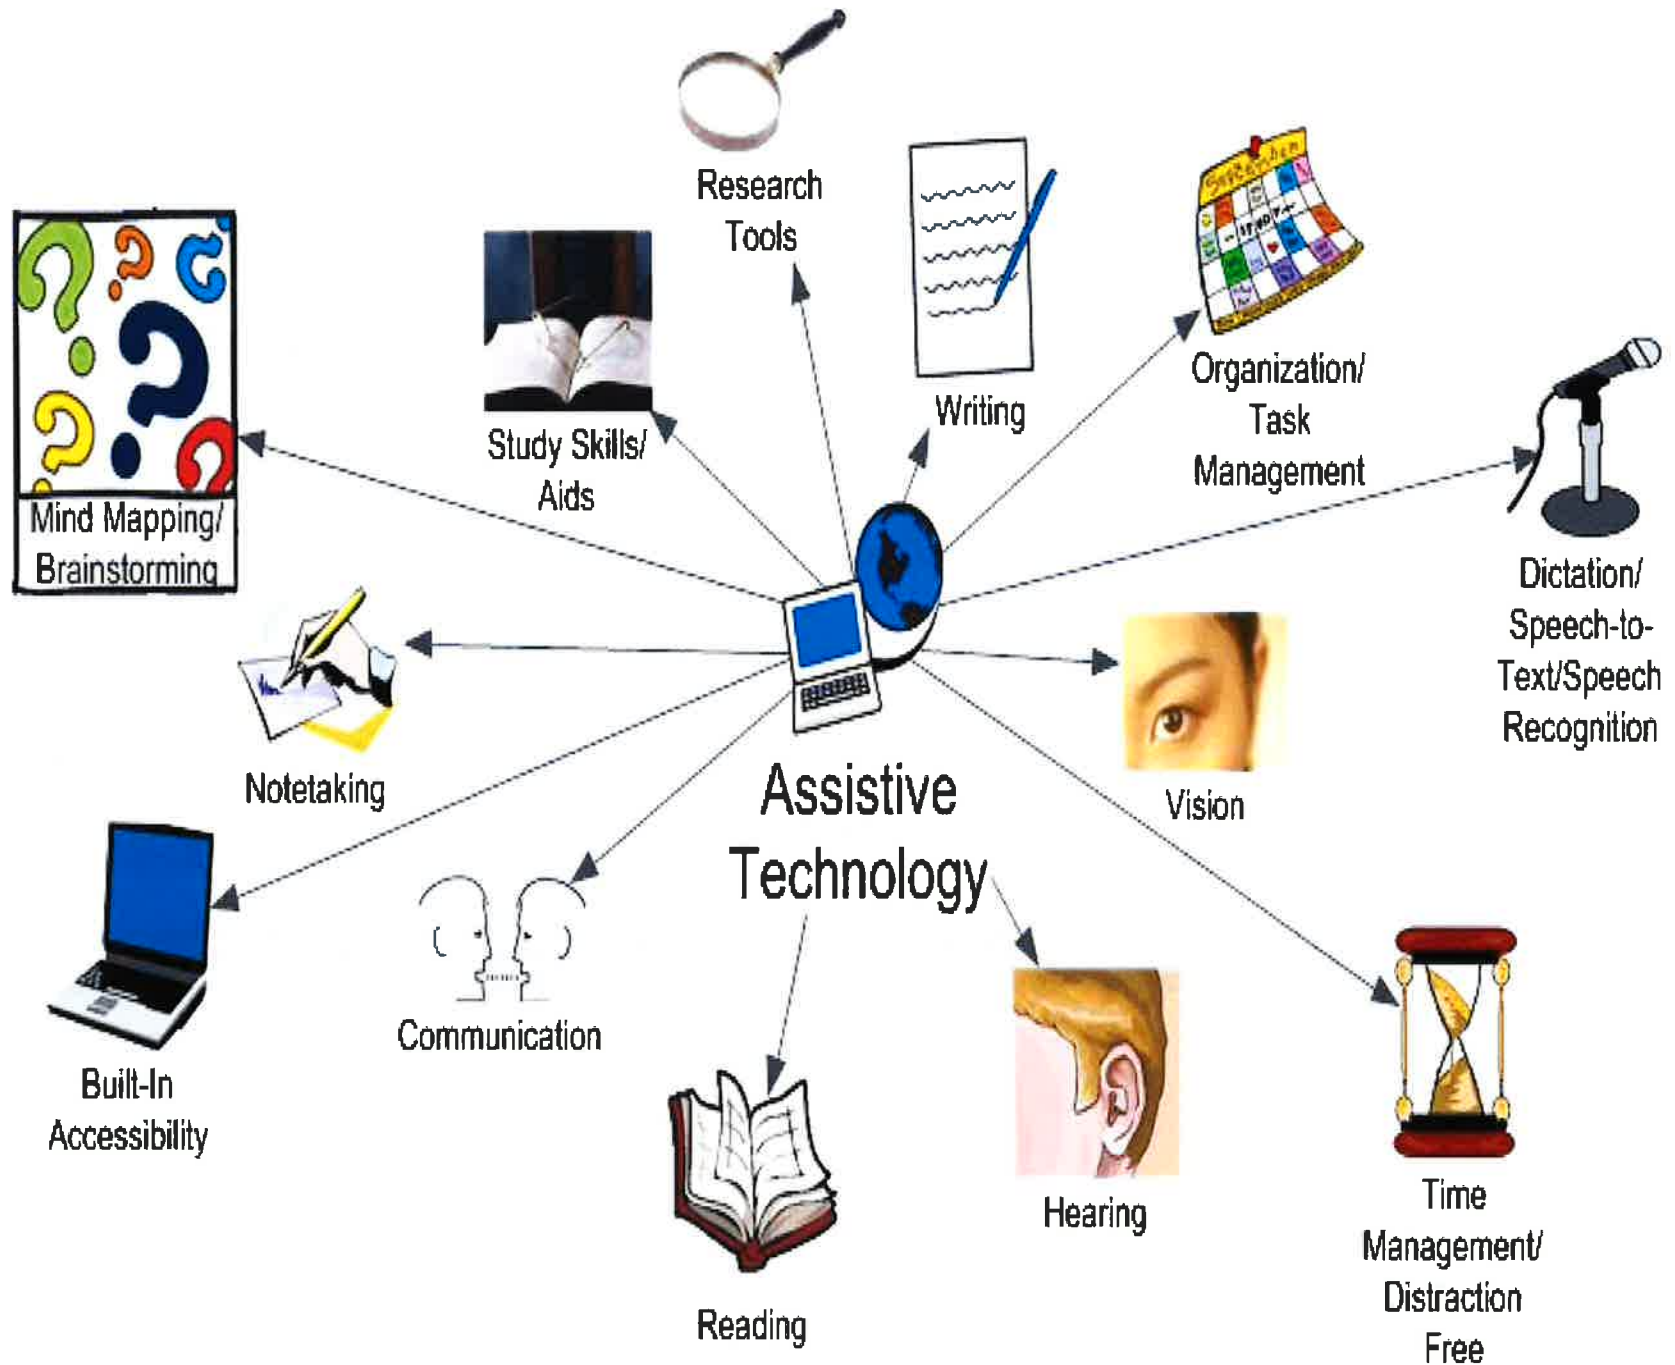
Research Tools

Writing

Organization/ Task Management

Study Skills/ Aids

Mind Mapping/ Brainstorming

Dictation/ Speech-to-Text/Speech Recognition

Notetaking

Vision

Assistive Technology

Built-In Accessibility

Communication

Hearing

Reading

Time Management/ Distraction Free